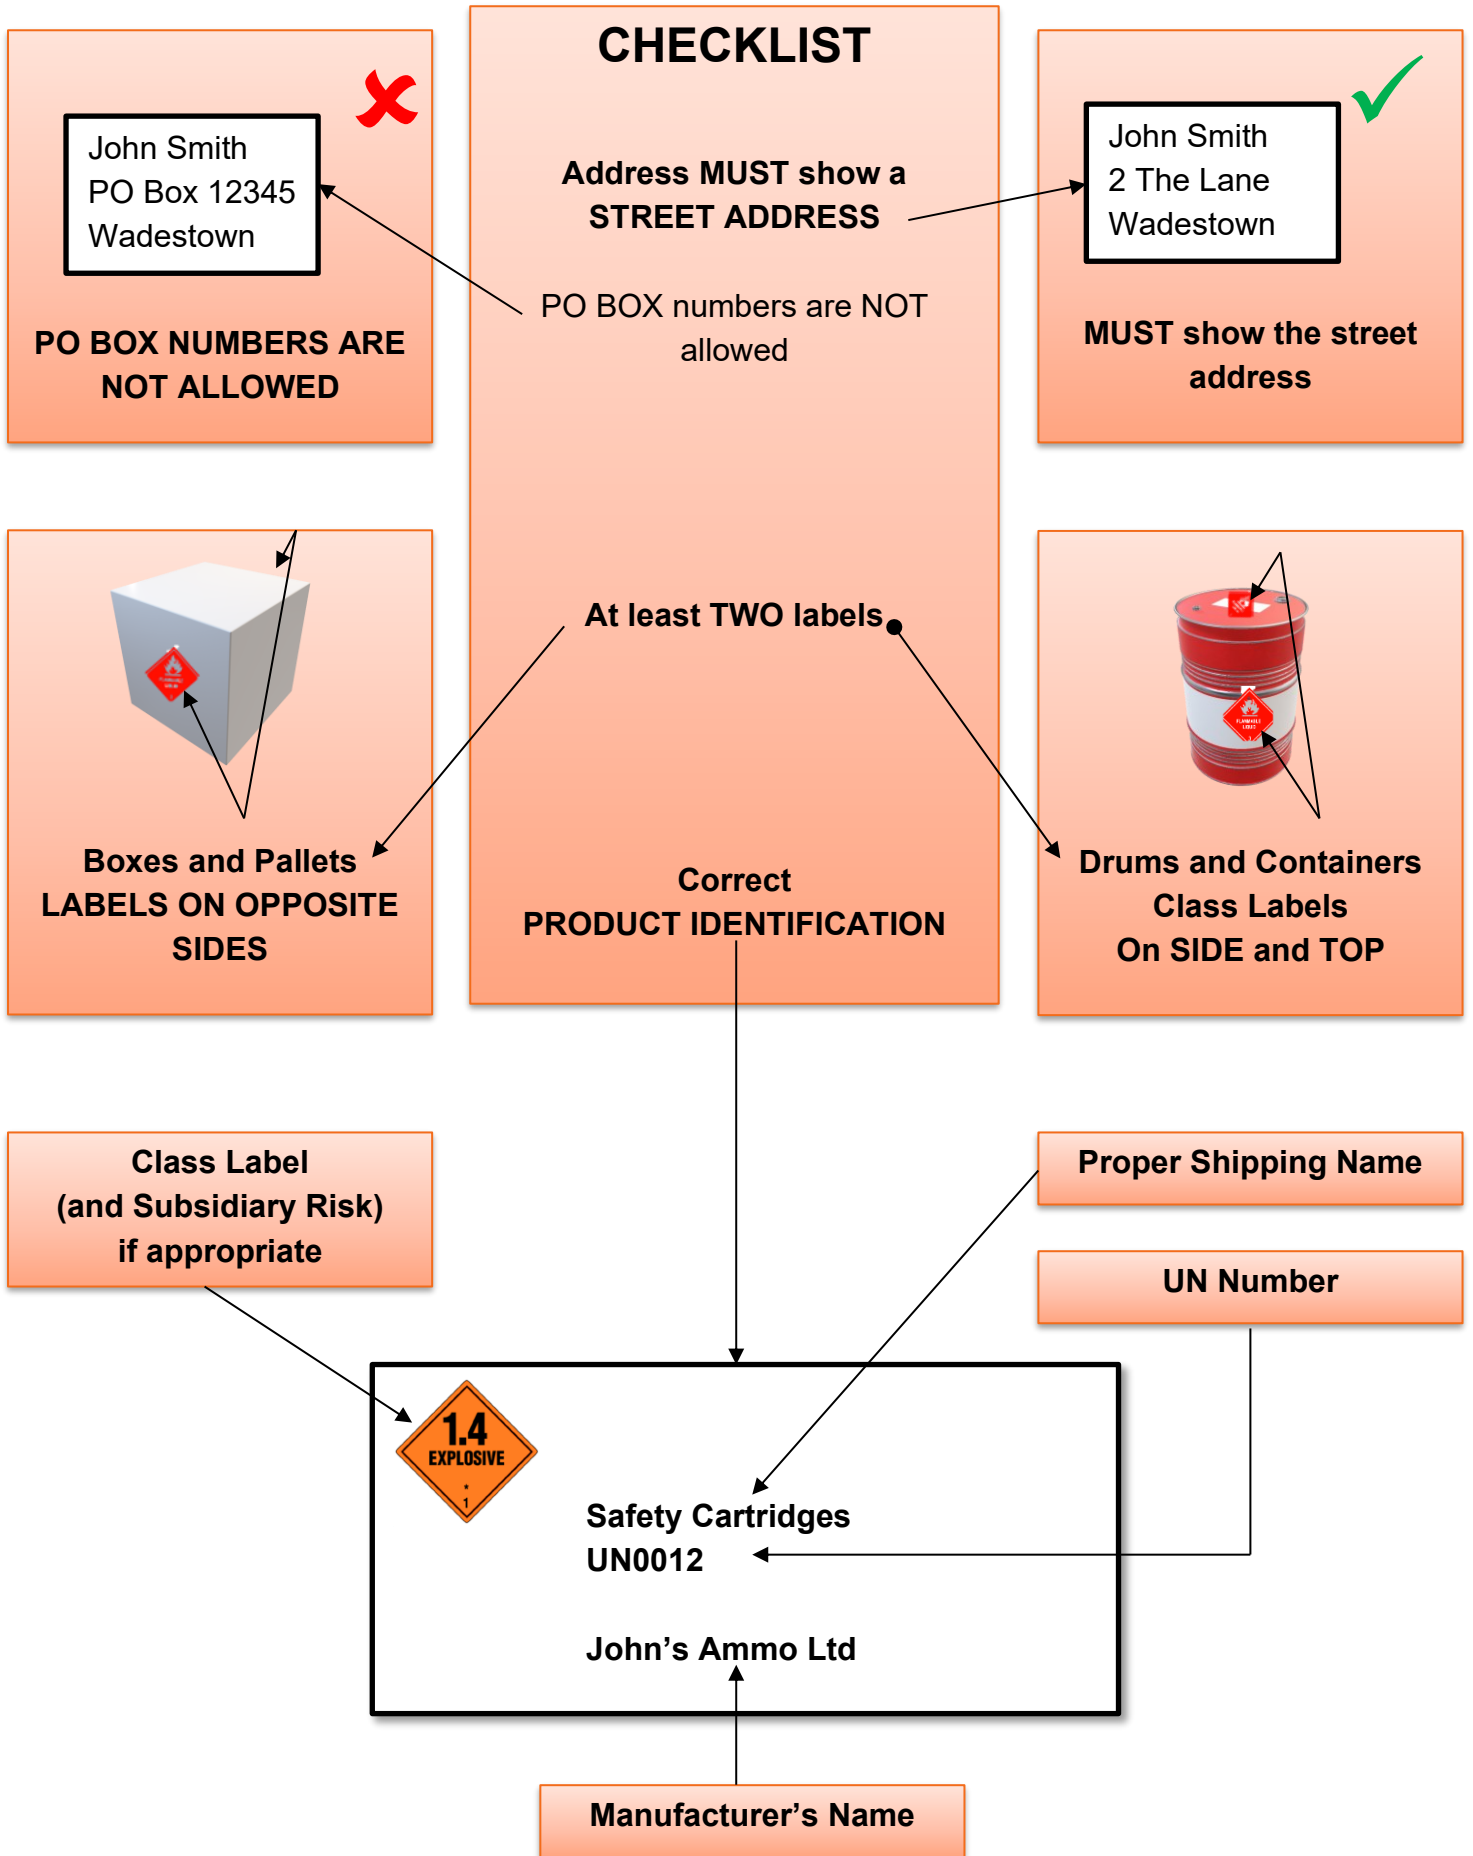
CHECKLIST

Address MUST show a STREET ADDRESS

PO BOX numbers are NOT allowed

At least TWO labels

Correct PRODUCT IDENTIFICATION

John Smith
PO Box 12345
Wadestown

PO BOX NUMBERS ARE NOT ALLOWED

John Smith
2 The Lane
Wadestown

MUST show the street address

Boxes and Pallets LABELS ON OPPOSITE SIDES

Drums and Containers Class Labels On SIDE and TOP

Class Label (and Subsidiary Risk) if appropriate

Proper Shipping Name

UN Number

1.4 EXPLOSIVE 1

Safety Cartridges
UN0012

John's Ammo Ltd

Manufacturer's Name